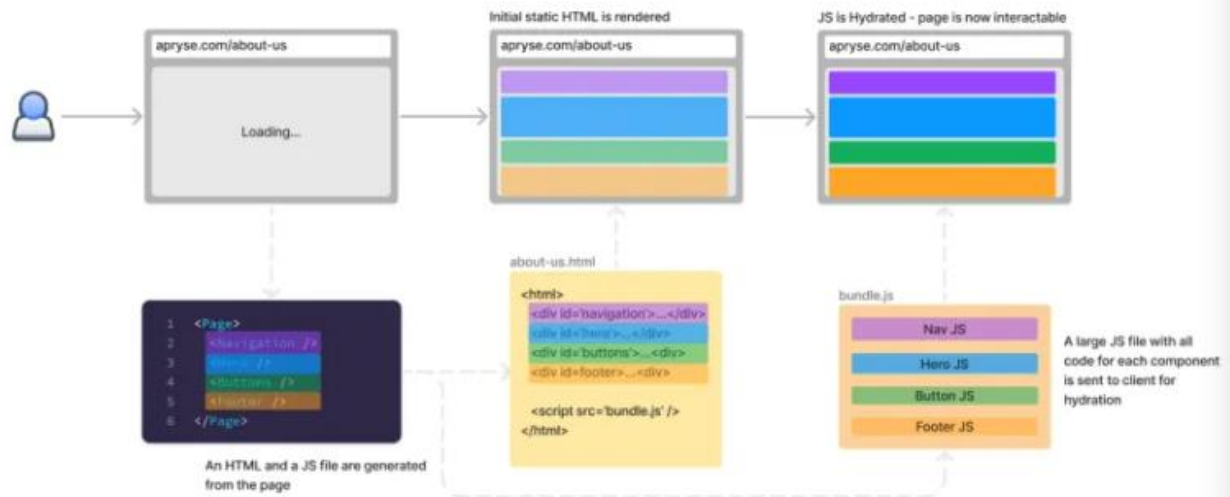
apryse.com/about-us

Loading...

Initial static HTML is rendered

apryse.com/about-us

JS is Hydrated - page is now interactable

apryse.com/about-us

1 <Page>
2 <Navigation />
3 <Hero />
4 <Buttons />
5 <Footer />
6 </Page>

An HTML and a JS file are generated from the page

about-us.html

<html>
<div id='navigation'>...</div>
<div id='hero'>...</div>
<div id='buttons'>...<div>
<div id=footer>...<div>

<script src='bundle.js' />
</html>

bundle.js

Nav JS

Hero JS

Button JS

Footer JS

A large JS file with all code for each component is sent to client for hydration